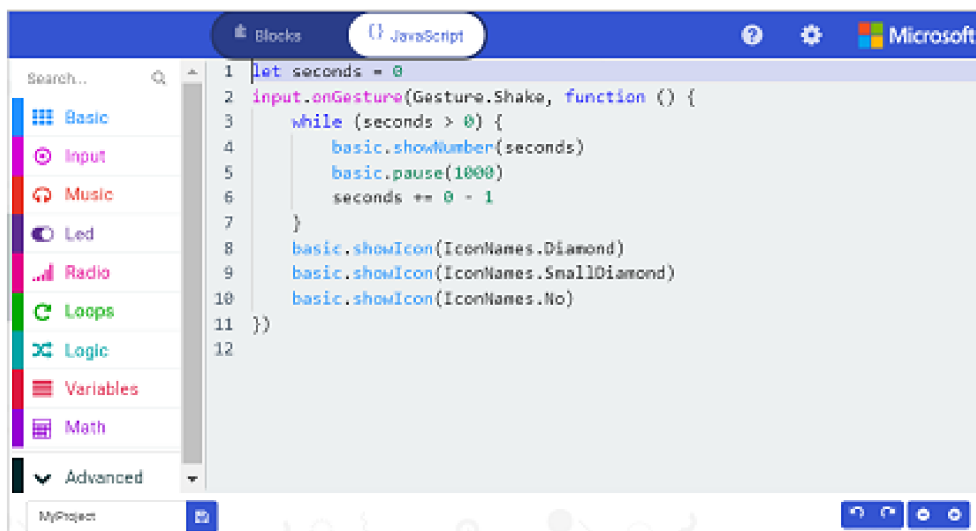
Blocks
{} JavaScript
Microsoft

Search...
Basic
Input
Music
Led
Radio
Loops
Logic
Variables
Math
Advanced

1 let seconds = 0
2 input.onGesture(Gesture.Shake, function () {
3 while (seconds > 0) {
4 basic.showNumber(seconds)
5 basic.pause(1000)
6 seconds += 0 - 1
7 }
8 basic.showIcon(IconNames.Diamond)
9 basic.showIcon(IconNames.SmallDiamond)
10 basic.showIcon(IconNames.No)
11 })
12

MyProject